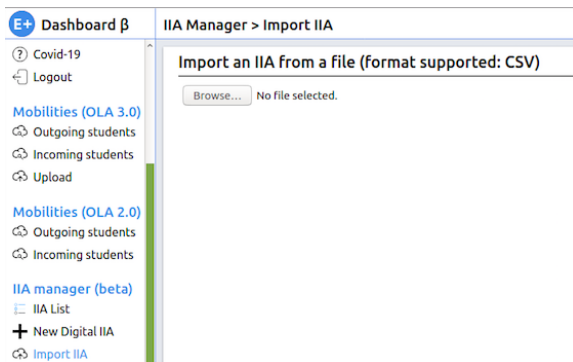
E+ Dashboard β

Covid-19
Logout

Mobilities (OLA 3.0)
Outgoing students
Incoming students
Upload

Mobilities (OLA 2.0)
Outgoing students
Incoming students

IIA manager (beta)
IIA List
New Digital IIA
Import IIA

IIA Manager > Import IIA

Import an IIA from a file (format supported: CSV)

Browse... No file selected.